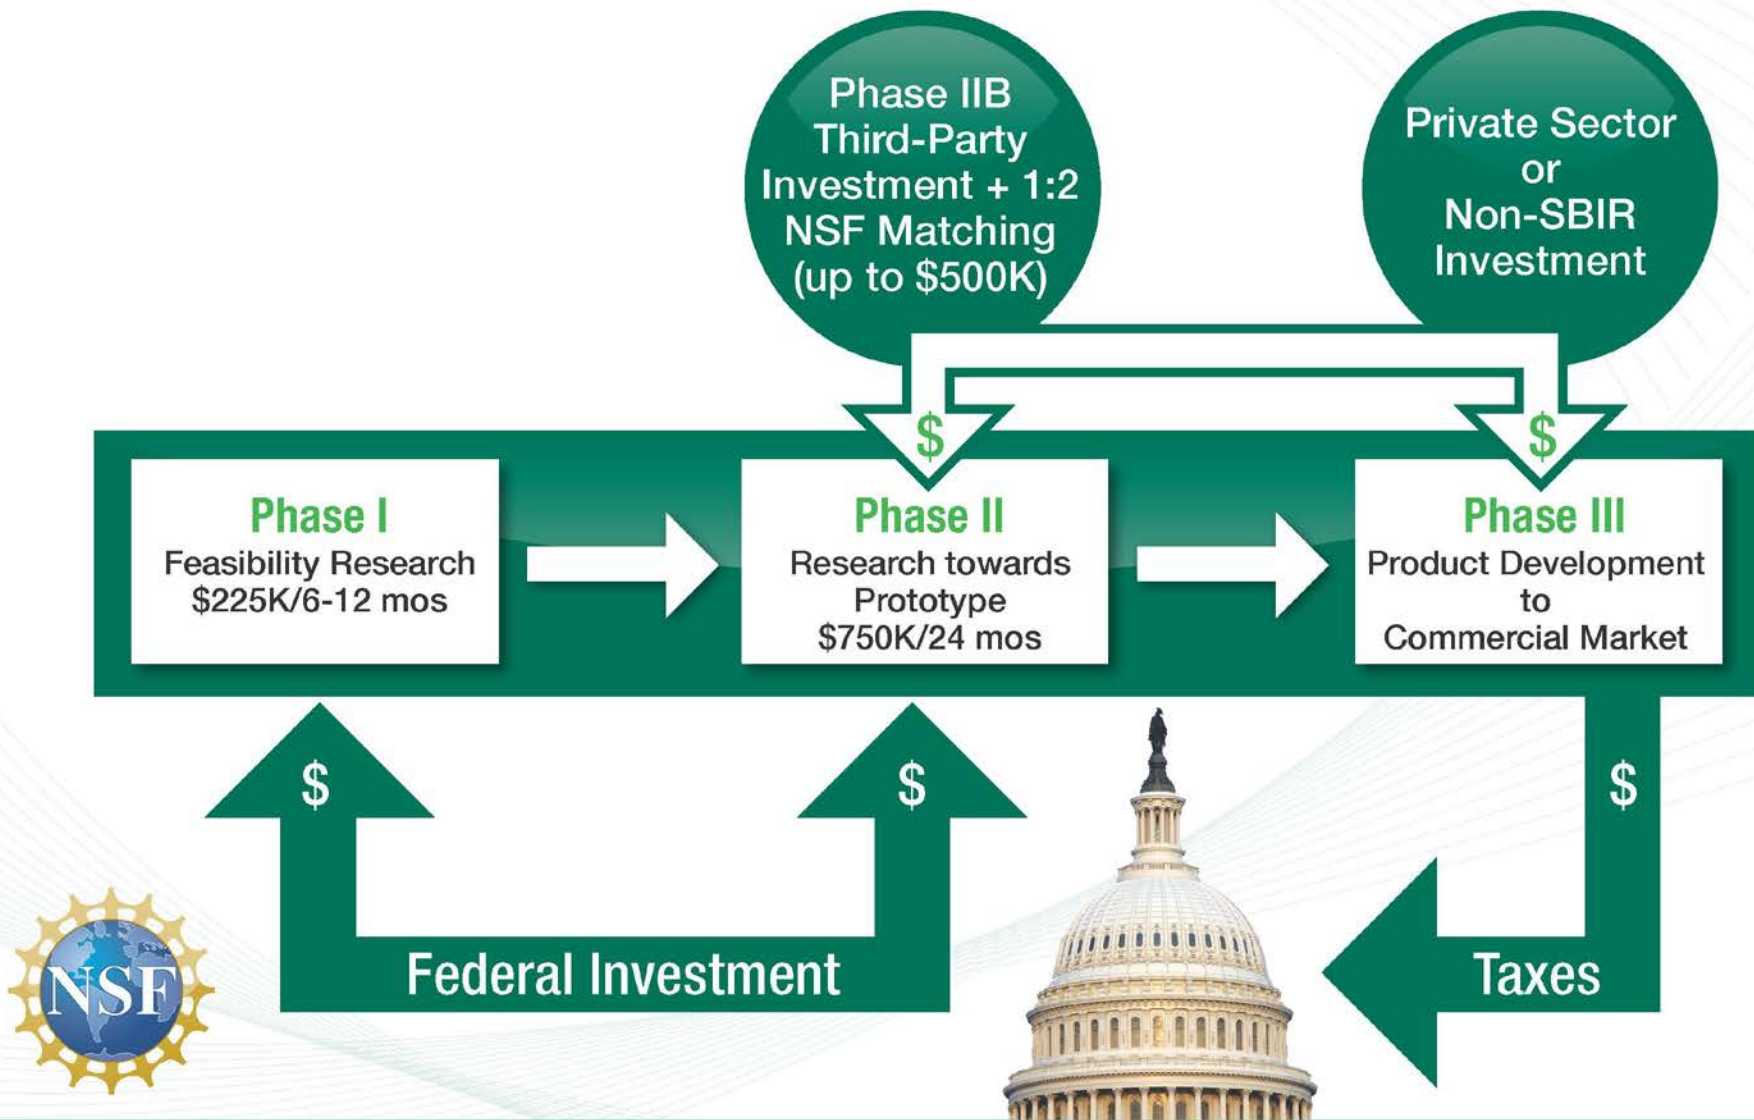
Phase IIB Third-Party Investment + 1:2 NSF Matching (up to \$500K)

Private Sector or Non-SBIR Investment

\$

\$

Phase I
Feasibility Research
\$225K/6-12 mos

Phase II
Research towards Prototype
\$750K/24 mos

Phase III
Product Development to Commercial Market

\$

\$

\$

NSF

Federal Investment

Taxes